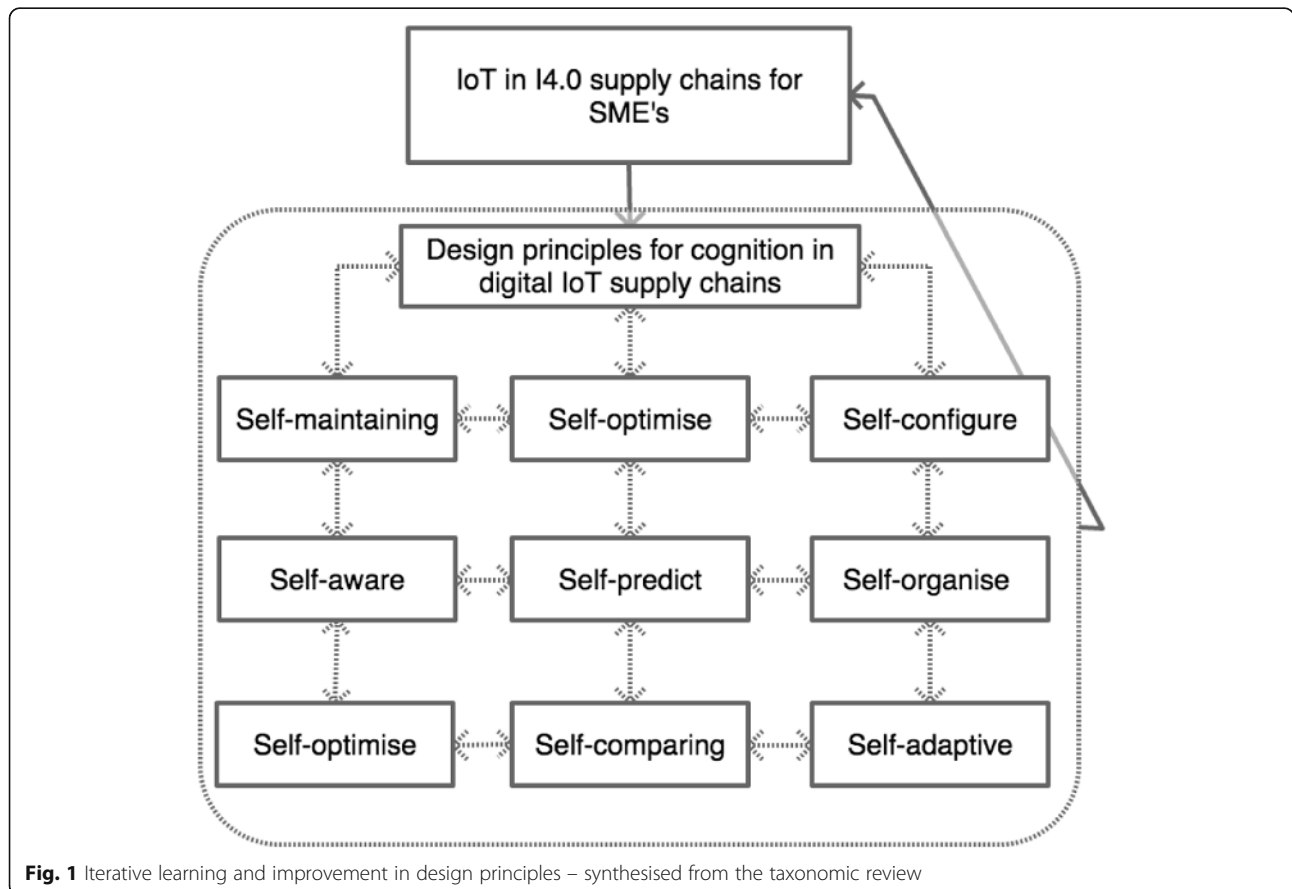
IoT in I4.0 supply chains for SME's

Design principles for cognition in digital IoT supply chains

Self-maintaining

Self-optimise

Self-configure

Self-aware

Self-predict

Self-organise

Self-optimise

Self-comparing

Self-adaptive

**Fig. 1** Iterative learning and improvement in design principles – synthesised from the taxonomic review